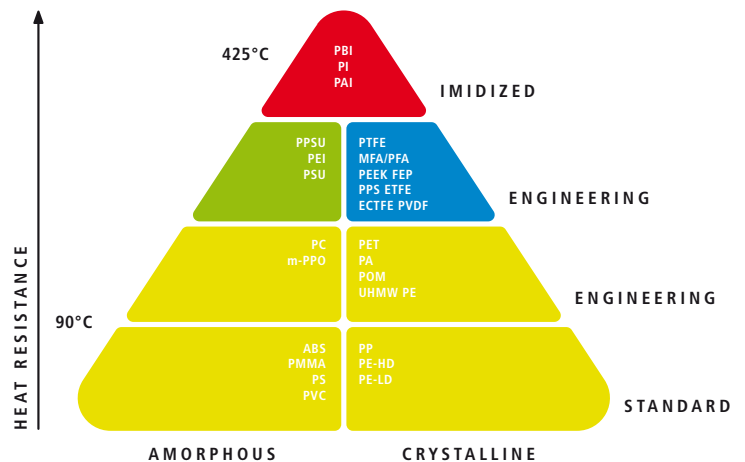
425°C

PBI
PI
PAI

IMIDIZED

PPSU
PEI
PSU

PTFE
MFA/PFA
PEEK FEP
PPS ETFE
ECTFE PVDF

ENGINEERING

PC
m-PPO

PET
PA
POM
UHMW PE

ENGINEERING

90°C

ABS
PMMA
PS
PVC

PP
PE-HD
PE-LD

STANDARD

HEAT RESISTANCE

AMORPHOUS

CRYSTALLINE